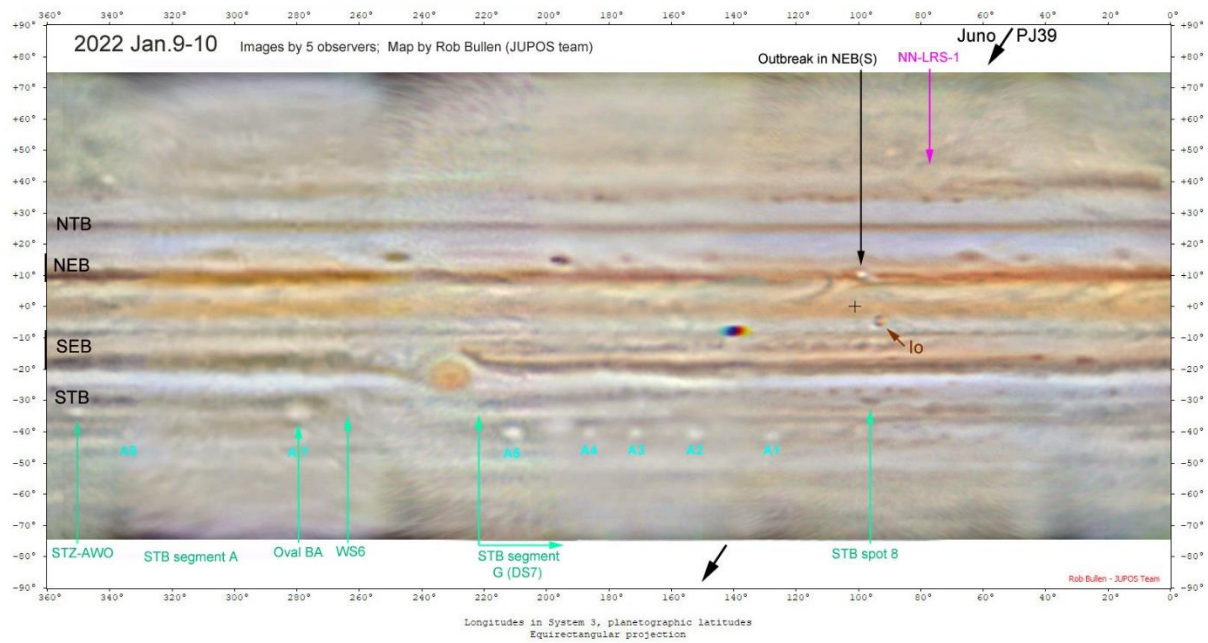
360° 340° 320° 300° 280° 260° 240° 220° 200° 180° 160° 140° 120° 100° 80° 60° 40° 20° 0°

2022 Jan.9-10 Images by 5 observers; Map by Rob Bullen (JUPOS team)

Juno PJ39

Outbreak in NEB(S)

NN-LRS-1

+90° +80° +70° +60° +50° +40° +30° +20° +10° +0° -10° -20° -30° -40° -50° -60° -70° -80° -90°

NTB

NEB

SEB

STB

Io

A6 A7 A5 A4 A3 A2 A1

STZ-AWO

STB segment A

Oval BA

WS6

STB segment G (DS7)

STB spot 8

Rob Bullen - JUPOS Team

360° 340° 320° 300° 280° 260° 240° 220° 200° 180° 160° 140° 120° 100° 80° 60° 40° 20° 0°

Longitudes in System 3, planetographic latitudes
Equirectangular projection